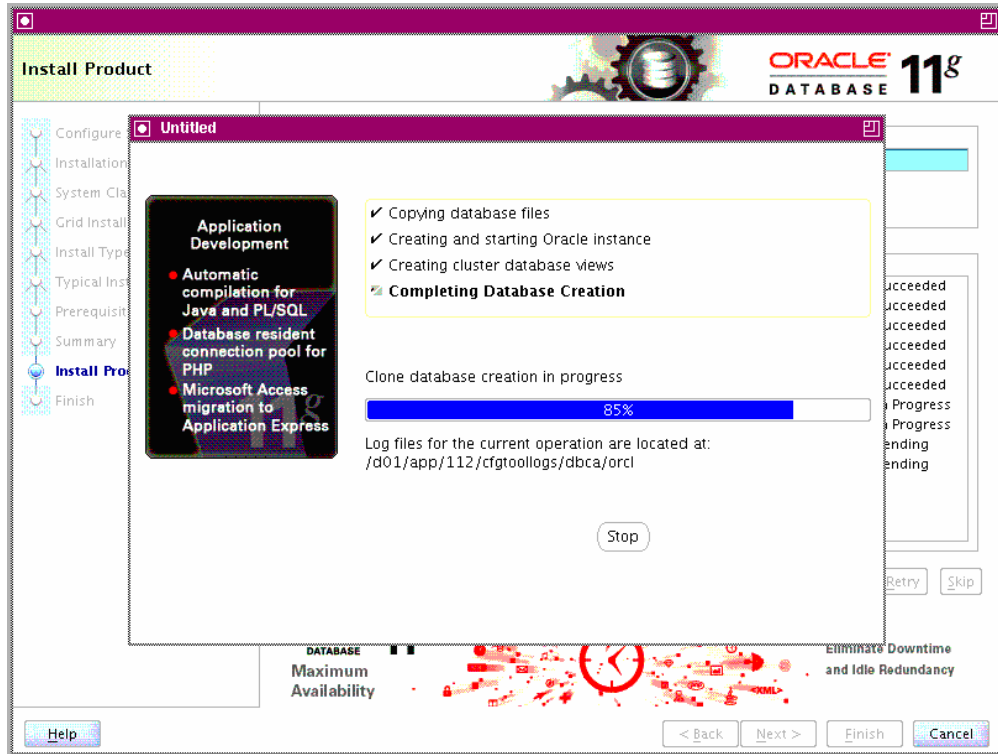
Install Product

ORACLE 11g DATABASE

Configure
Installation
System Cla
Grid Install
Install Type
Typical Inst
Prerequisit
Summary
Install Pro
Finish

Untitled

Application Development

Automatic compilation for Java and PL/SQL

Database resident connection pool for PHP

Microsoft Access migration to Application Express

11g

✔ Copying database files
✔ Creating and starting Oracle instance
✔ Creating cluster database views
Completing Database Creation

Clone database creation in progress

85%

Log files for the current operation are located at:
/d01/app/112/cfgtoollogs/dbca/orcl

Stop

ucceeded
ucceeded
ucceeded
ucceeded
ucceeded
ucceeded
Progress
Progress
ending
ending

Retry
Skip

DATABASE
Maximum Availability

<XML>

Eliminate Downtime and Idle Redundancy

Help

< Back
Next >
Finish
Cancel